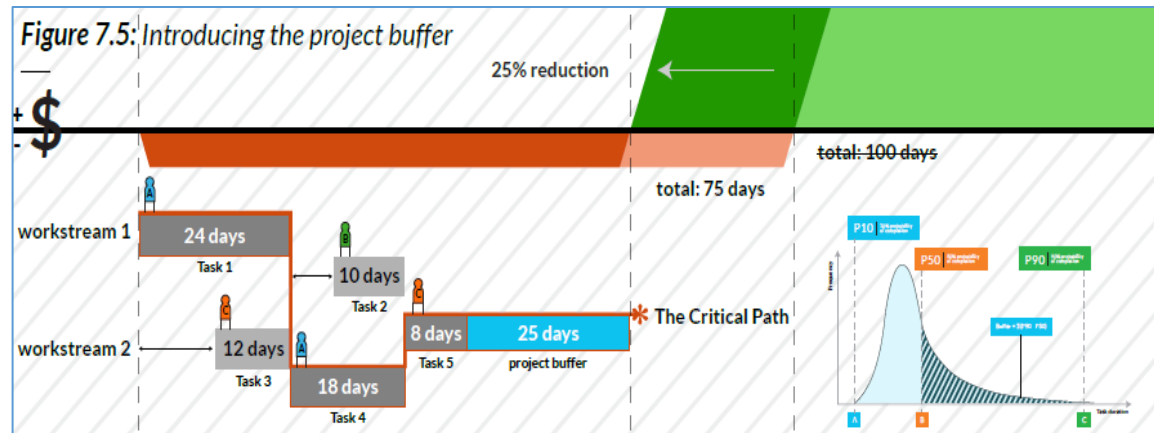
Figure 7.5: Introducing the project buffer

25% reduction

+ $ -

~~total: 100 days~~

total: 75 days

A

workstream 1

24 days

Task 1

B

10 days

Task 2

C

C

8 days

25 days

* The Critical Path

workstream 2

12 days

A

Task 3

Task 5

project buffer

18 days

Task 4

P10

P50

P90

Frequency

Buffer = 50%

Task duration

A

B

C